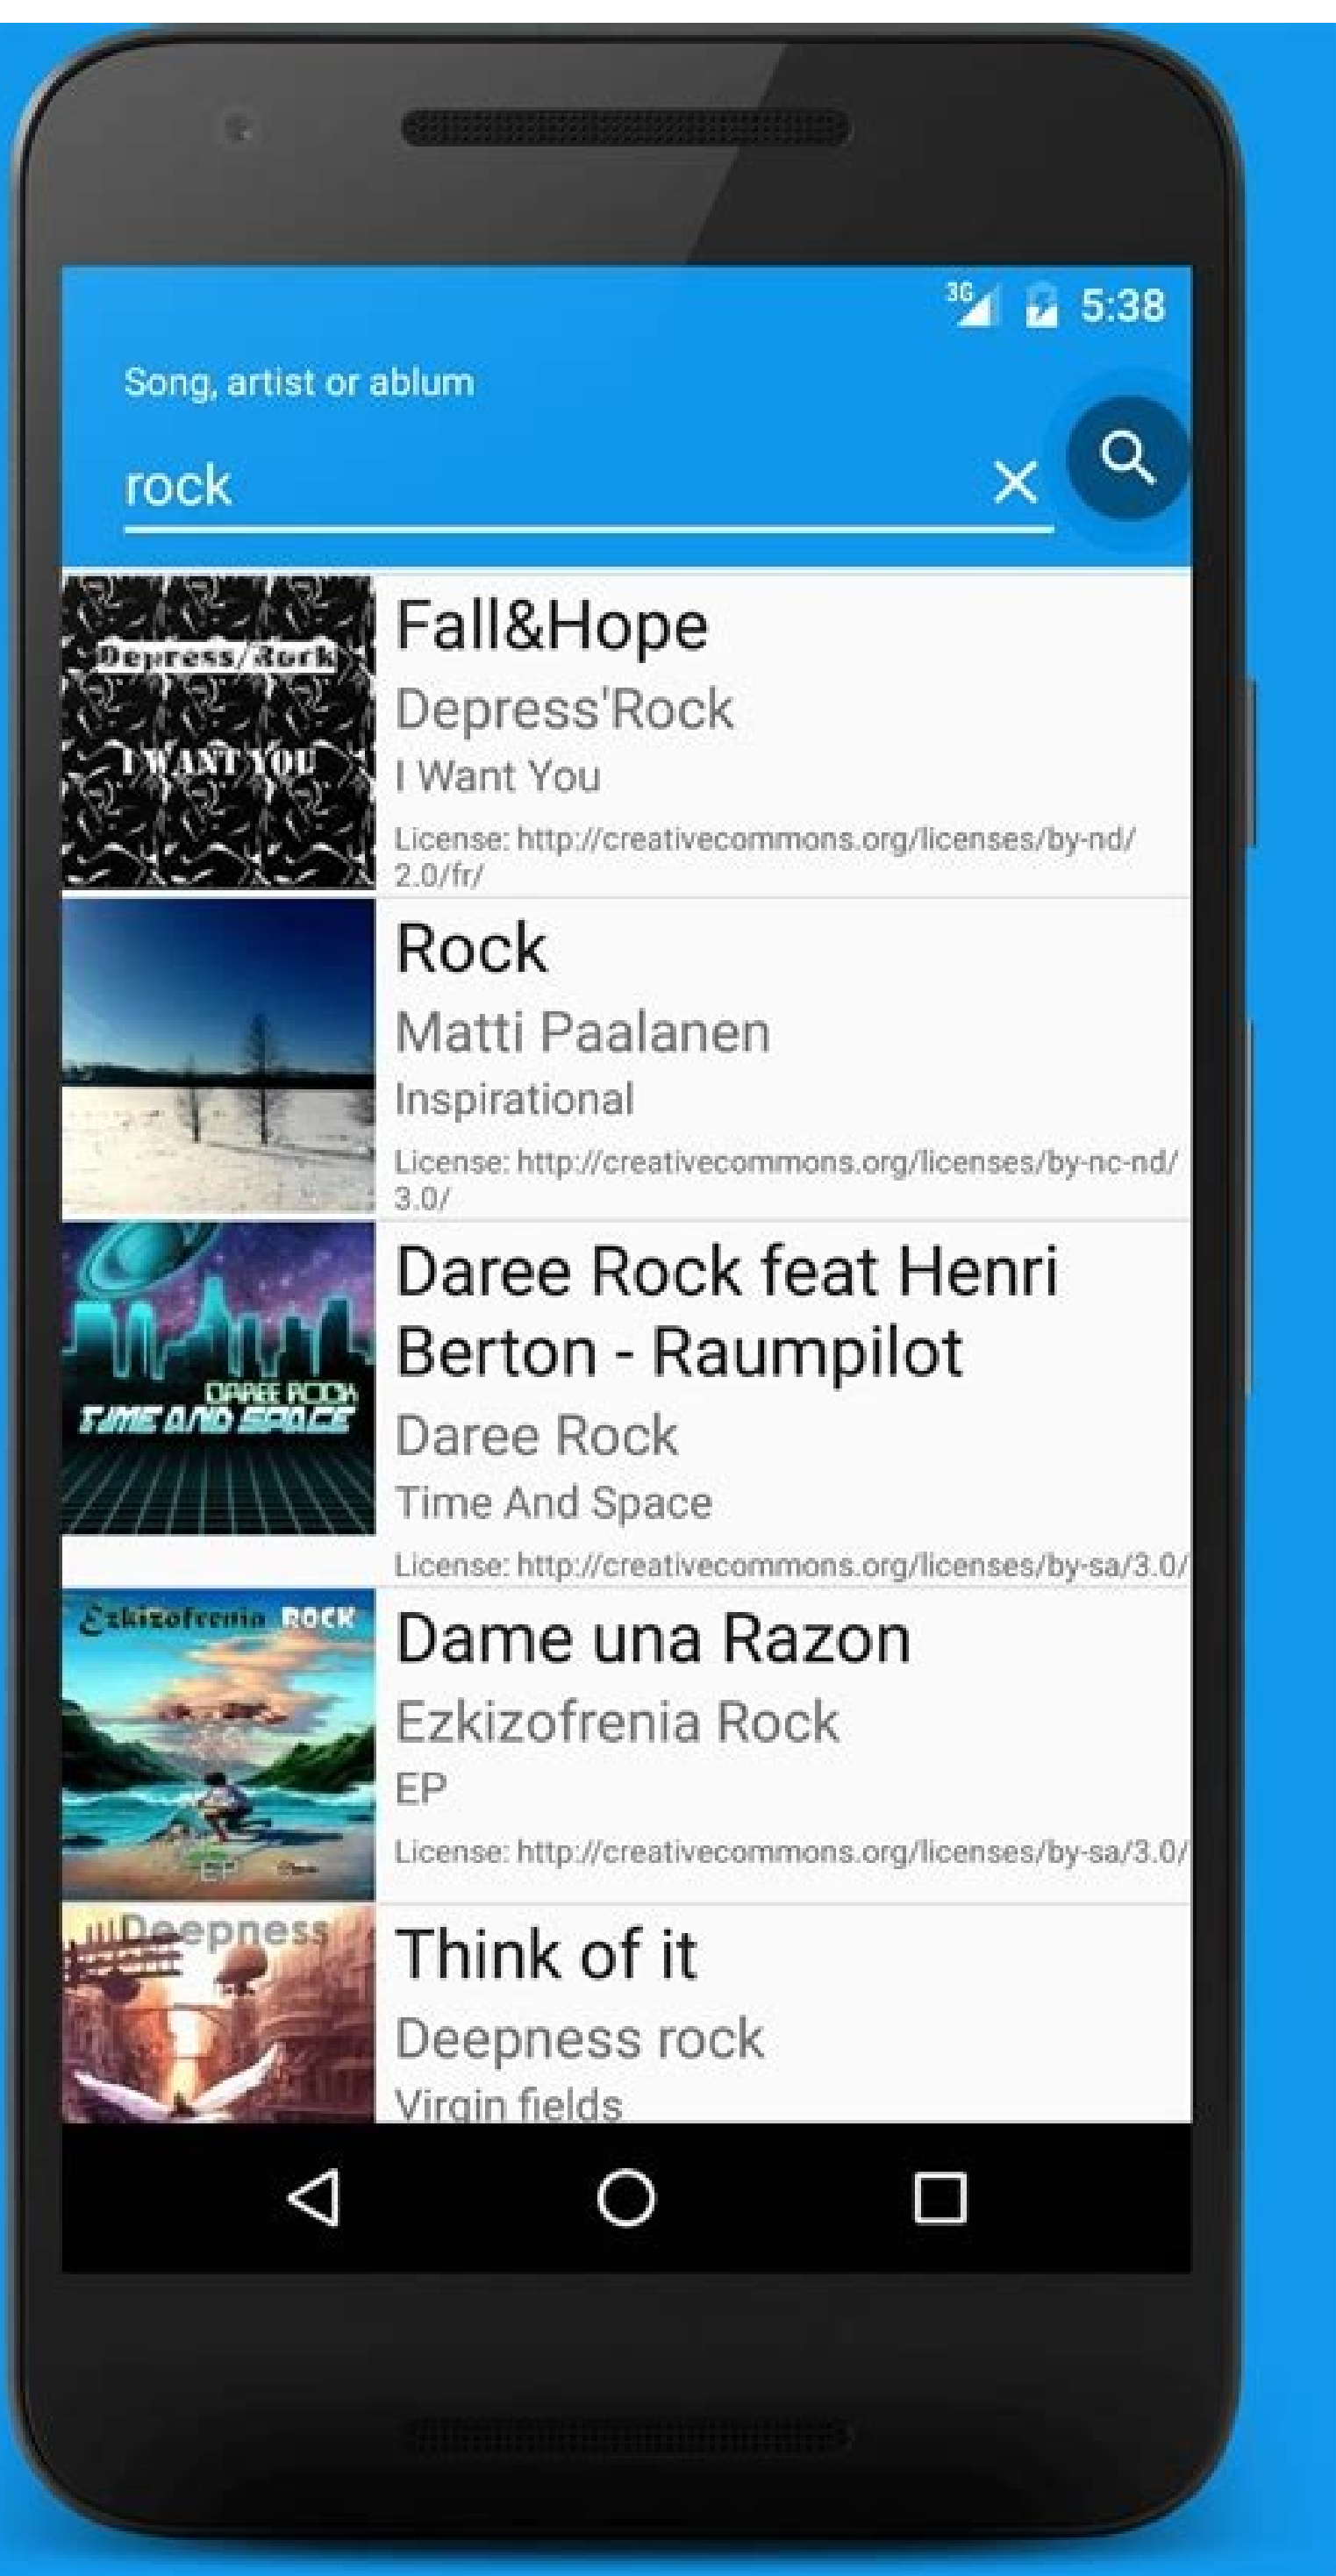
3G 5:38

Song, artist or ablum

rock

Depress'Rock
I WANT YOU

Fall&Hope
Depress'Rock
I Want You
License: http://creativecommons.org/licenses/by-nd/2.0/fr/

Rock
Matti Paalanen
Inspirational
License: http://creativecommons.org/licenses/by-nc-nd/3.0/

DAREE ROCK
TIME AND SPACE

Daree Rock feat Henri Berton - Raumpilot
Daree Rock
Time And Space
License: http://creativecommons.org/licenses/by-sa/3.0/

Ezkizofrenia ROCK
EP

Dame una Razon
Ezkizofrenia Rock
EP
License: http://creativecommons.org/licenses/by-sa/3.0/

Deepness

Think of it
Deepness rock
Virgin fields